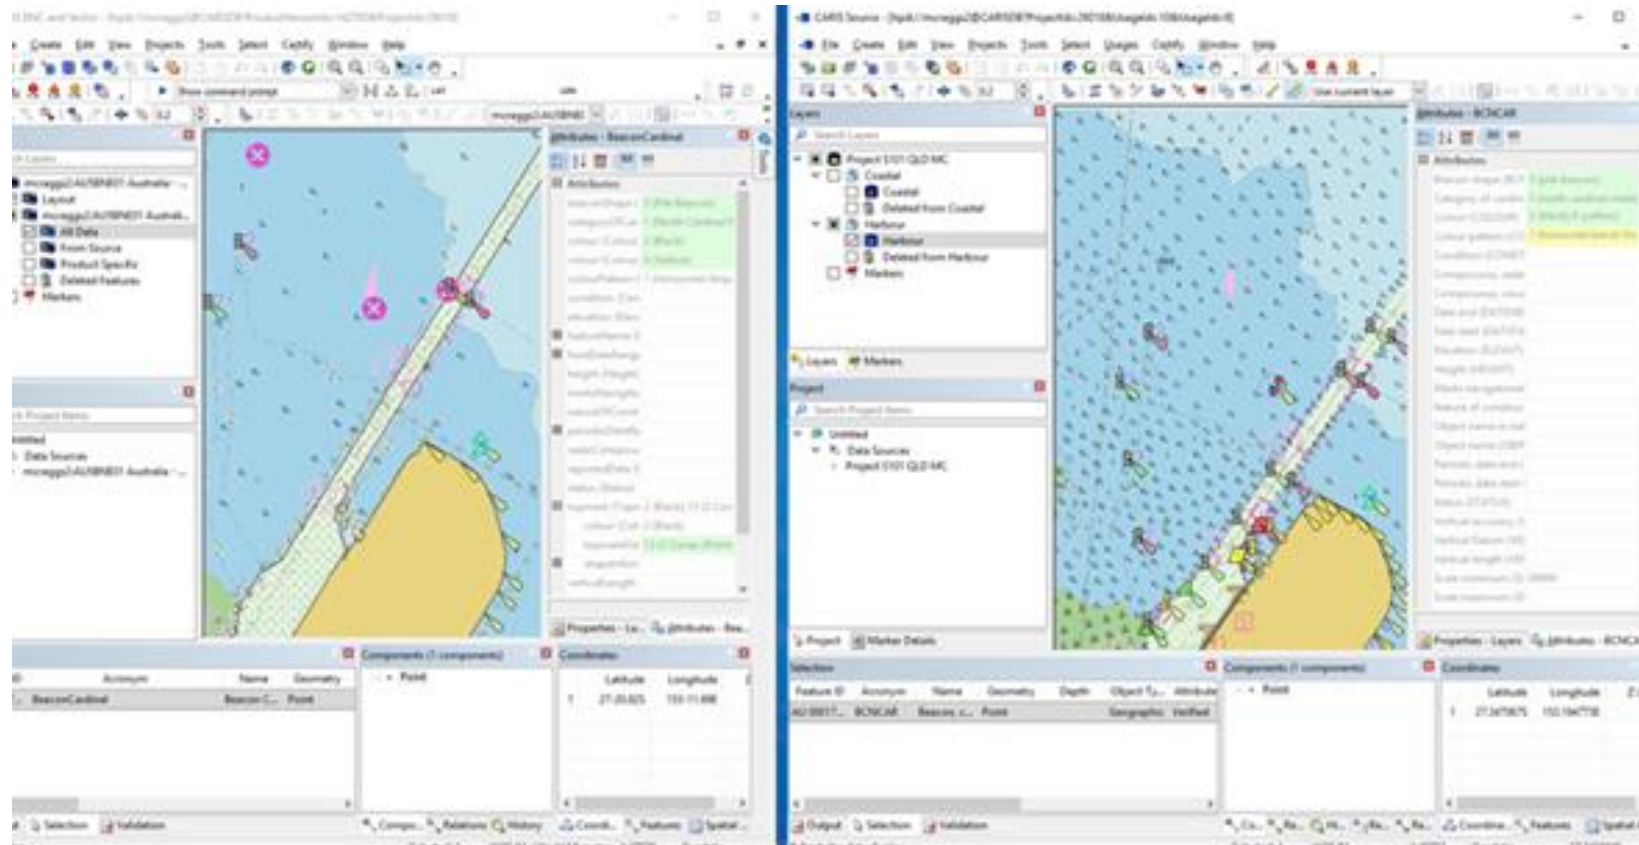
Create Edit View Projects Tools Select Certify Window Help

Show command prompt

Attributes - BeaconCardinal

Attribution

Layout
All Data
From Source
Product Specific
Deleted Features
Markers

Untitled
Data Sources

Components (1 components)
Point

Coordinates
Latitude Longitude

Acronym Name Geometry
BeaconCardinal Beacon C... Point

Selection Validation

Compo... Relations History Coordi... Features Spatial...

Properties - La... Attributes - Bea...

CARIS Source

File Create Edit View Projects Tools Select Usages Certify Window Help

Use current layer

Layers
Search Layers
Project S101 QLD MC
Coastal
Coastal
Deleted from Coastal
Harbour
Harbour
Deleted from Harbour
Markers

Layers Markers

Project
Search Project Items
Untitled
Data Sources
Project S101 QLD MC

Project Marker Details

Attributes - BCNCAR
Attributes

Selection
Feature ID Acronym Name Geometry Depth Object T... Attribute
BCNCAR Beacon c... Point Geographic Verified

Components (1 components)
Point

Coordinates
Latitude Longitude

Properties - Layers Attributes - BCNCA

Output Selection Validation

Co... Re... Hi... Re... Re... Coordina... Features Spatial